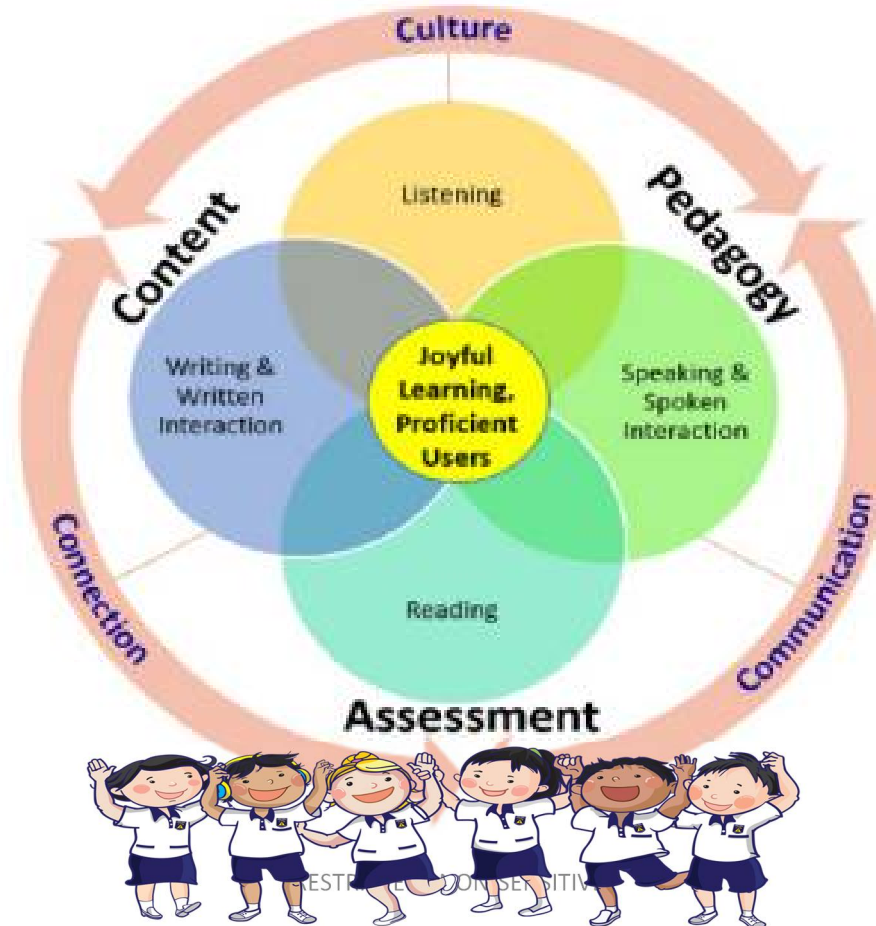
Culture

Content

Pedagogy

Listening

Writing & Written Interaction

Joyful Learning, Proficient Users

Speaking & Spoken Interaction

Reading

Connection

Communication

Assessment

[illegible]ESTR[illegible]E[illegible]ON-SENSITIV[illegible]